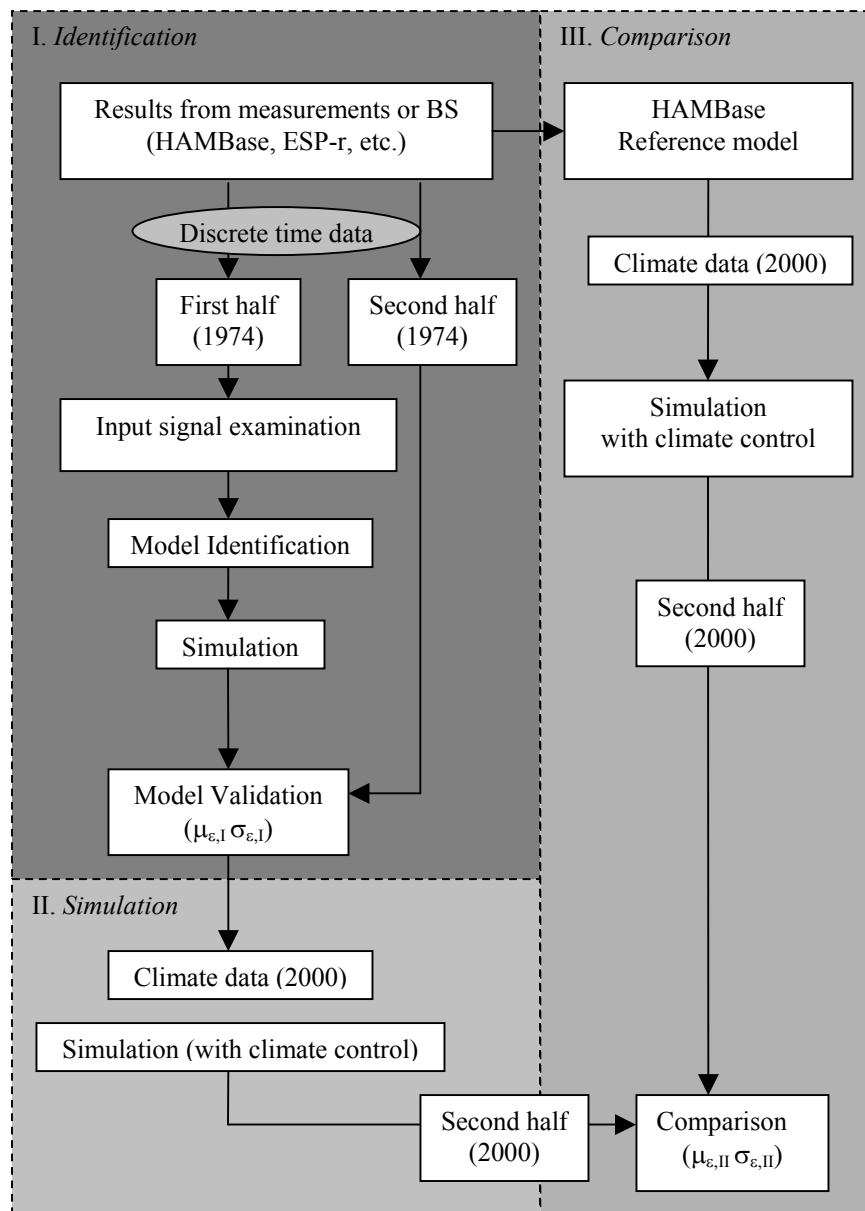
I. *Identification*

Results from measurements or BS (HAMBase, ESP-r, etc.)

Discrete time data

First half (1974)

Second half (1974)

Input signal examination

Model Identification

Simulation

Model Validation ($\mu_{\varepsilon,I}$ $\sigma_{\varepsilon,I}$)

III. *Comparison*

HAMBase Reference model

Climate data (2000)

Simulation with climate control

Second half (2000)

II. *Simulation*

Climate data (2000)

Simulation (with climate control)

Second half (2000)

Comparison ($\mu_{\varepsilon,II}$ $\sigma_{\varepsilon,II}$)